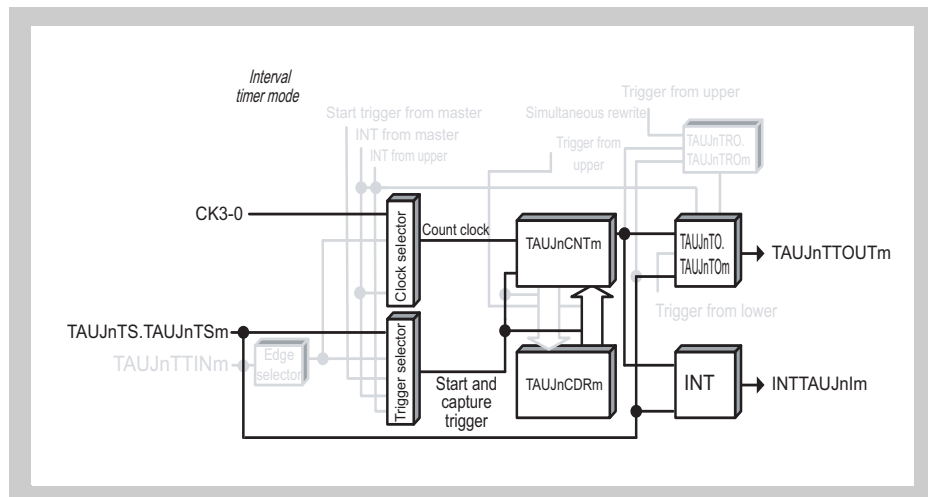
Interval timer mode

Start trigger from master

INT from master

INT from upper

Trigger from upper

Simultaneous rewrite

Trigger from upper

TAUJnTRO.
TAUJnTROm

CK3-0

Clock selector

Count clock

TAUJnCNTm

TAUJnTO.
TAUJnTOm

TAUJnTTOUTm

Trigger from lower

TAUJnTS.TAUJnTSm

Trigger selector

TAUJnTTINm

Edge selector

Start and capture trigger

TAUJnCDRm

INT

INTTAUJnIm